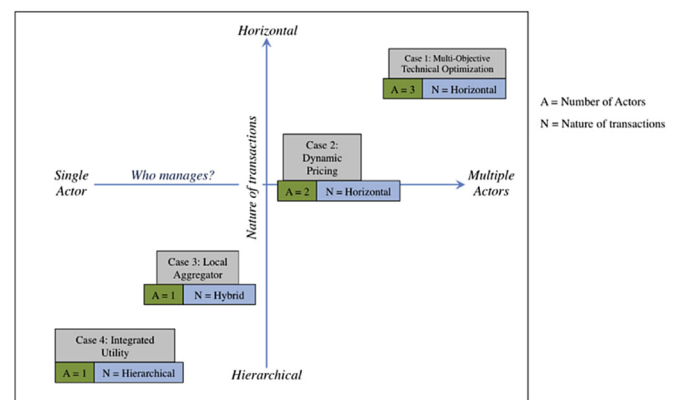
Horizontal

Case 1: Multi-Objective Technical Optimization

A = 3 | N = Horizontal

A = Number of Actors

N = Nature of transactions

Nature of transactions

Case 2: Dynamic Pricing

Single Actor

Who manages?

A = 2 | N = Horizontal

Multiple Actors

Case 3: Local Aggregator

A = 1 | N = Hybrid

Case 4: Integrated Utility

A = 1 | N = Hierarchical

Hierarchical